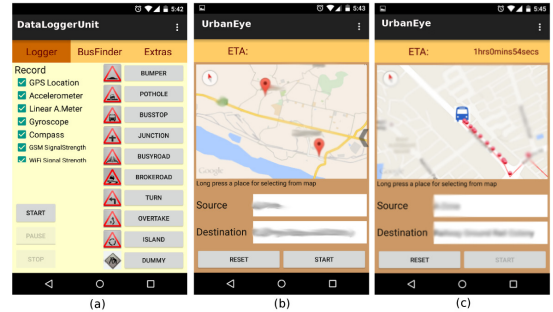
5:42
DataLoggerUnit
Logger BusFinder Extras
Record
GPS Location
Accelerometer
Linear A.Meter
Gyroscope
Compass
GSM SignalStrength
WiFi Signal Strength
BUMPER
POTHOLE
BUSSTOP
JUNCTION
BUSYROAD
BROKEROAD
TURN
OVERTAKE
ISLAND
DUMMY
START
PAUSE
STOP
(a)

5:43
UrbanEye
ETA:
Google
Long press a place for selecting from map
Source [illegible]
Destination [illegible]
RESET
START
(b)

5:45
UrbanEye
ETA: 1hrs0mins54secs
Long press a place for selecting from map
Source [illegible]
Destination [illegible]
RESET
START
(c)